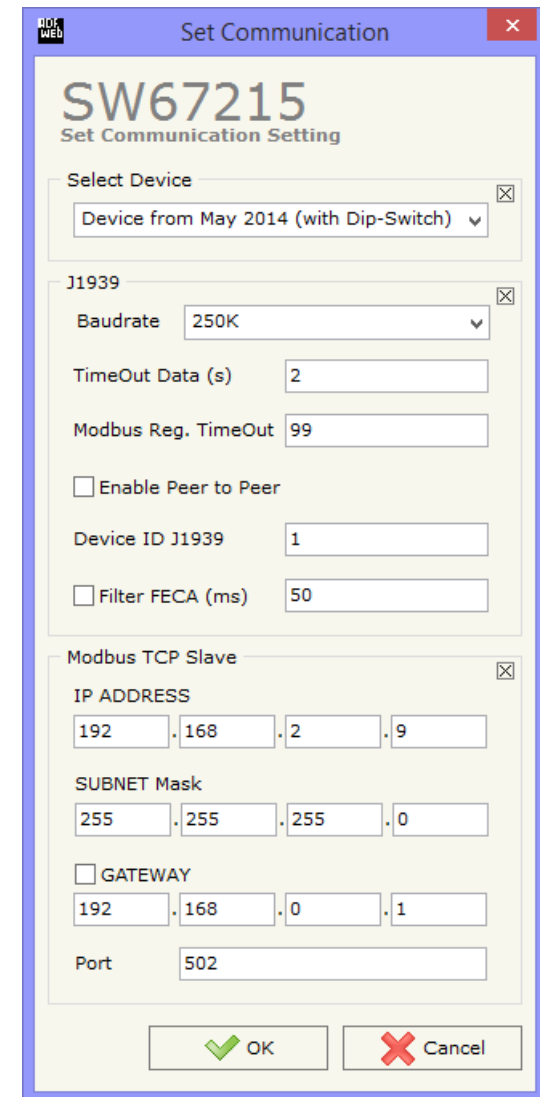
ADF Web

Set Communication

SW67215
Set Communication Setting

Select Device
Device from May 2014 (with Dip-Switch)

J1939
Baudrate 250K
TimeOut Data (s) 2
Modbus Reg. TimeOut 99
Enable Peer to Peer
Device ID J1939 1
Filter FECA (ms) 50

Modbus TCP Slave
IP ADDRESS
192 . 168 . 2 . 9
SUBNET Mask
255 . 255 . 255 . 0
GATEWAY
192 . 168 . 0 . 1
Port 502

OK
Cancel